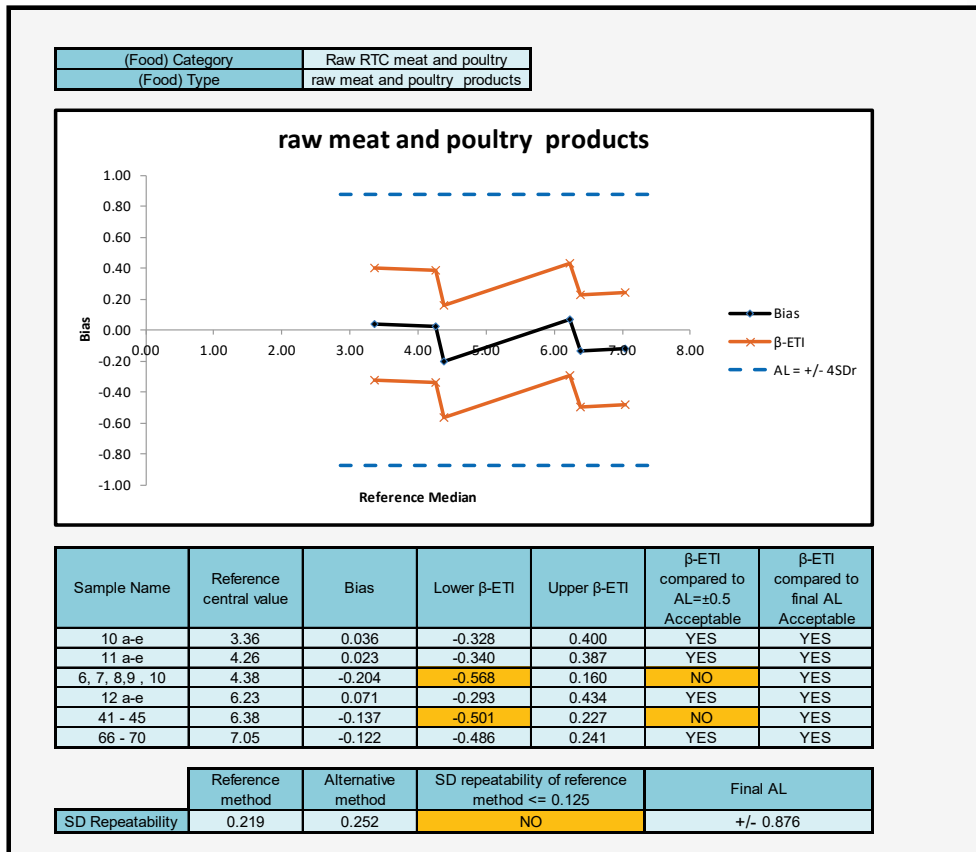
| (Food) Category | Raw RTC meat and poultry |
|---|---|
| (Food) Type | raw meat and poultry products |

raw meat and poultry products

1.00
0.80
0.60
0.40
0.20
0.00
-0.20
-0.40
-0.60
-0.80
-1.00

Bias

0.00 1.00 2.00 3.00 4.00 5.00 6.00 7.00 8.00

Reference Median

Bias
β-ETI
AL = +/- 4SDr

| Sample Name | Reference central value | Bias | Lower β-ETI | Upper β-ETI | β-ETI compared to AL=±0.5 Acceptable | β-ETI compared to final AL Acceptable |
|---|---|---|---|---|---|---|
| 10 a-e | 3.36 | 0.036 | -0.328 | 0.400 | YES | YES |
| 11 a-e | 4.26 | 0.023 | -0.340 | 0.387 | YES | YES |
| 6, 7, 8,9 , 10 | 4.38 | -0.204 | -0.568 | 0.160 | NO | YES |
| 12 a-e | 6.23 | 0.071 | -0.293 | 0.434 | YES | YES |
| 41 - 45 | 6.38 | -0.137 | -0.501 | 0.227 | NO | YES |
| 66 - 70 | 7.05 | -0.122 | -0.486 | 0.241 | YES | YES |

| | Reference method | Alternative method | SD repeatability of reference method <= 0.125 | Final AL |
|---|---|---|---|---|
| SD Repeatability | 0.219 | 0.252 | NO | +/- 0.876 |